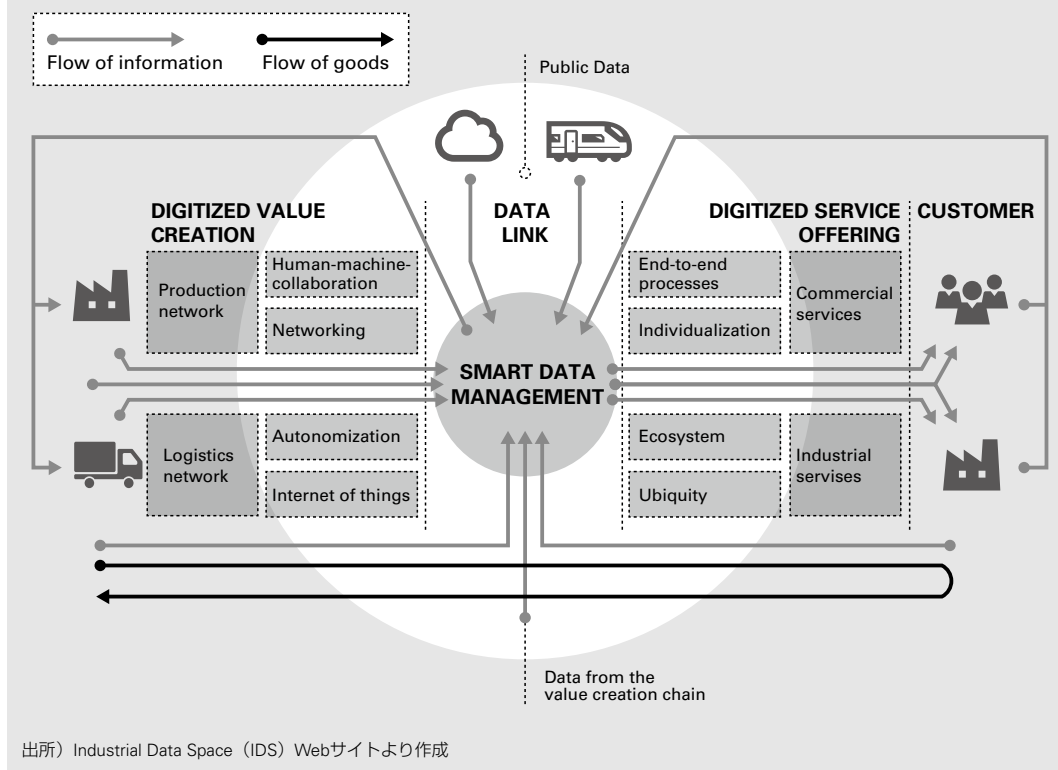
Flow of information

Flow of goods

Public Data

DIGITIZED VALUE CREATION

DATA LINK

DIGITIZED SERVICE OFFERING

CUSTOMER

Production network

Human-machine-collaboration

Networking

End-to-end processes

Individualization

Commercial services

SMART DATA MANAGEMENT

Logistics network

Autonomization

Internet of things

Ecosystem

Ubiquity

Industrial servises

Data from the value creation chain

出所）Industrial Data Space（IDS）Webサイトより作成